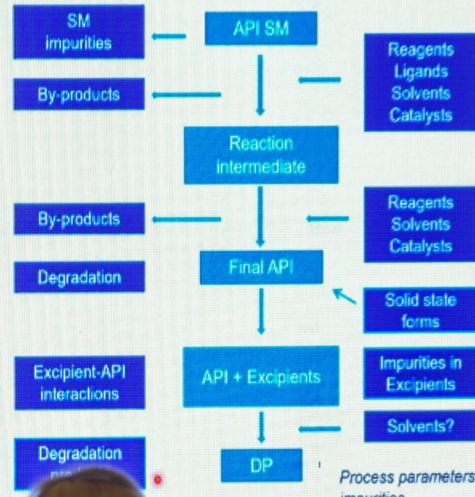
SM impurities

API SM

Reagents
Ligands
Solvents
Catalysts

By-products

Reaction intermediate

By-products

Reagents
Solvents
Catalysts

Degradation

Final API

Solid state forms

Excipient-API interactions

API + Excipients

Impurities in Excipients

Solvents?

Degradation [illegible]

DP

Process parameters
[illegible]